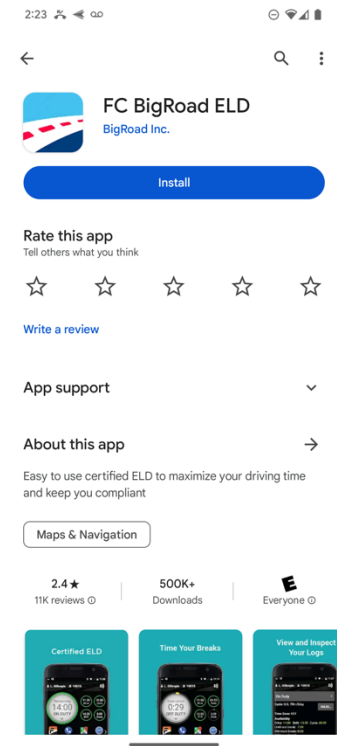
2:23

FC BigRoad ELD
BigRoad Inc.

Install

Rate this app
Tell others what you think

Write a review

App support

About this app

Easy to use certified ELD to maximize your driving time and keep you compliant

Maps & Navigation

2.4★
11K reviews

500K+
Downloads

E
Everyone

Certified ELD

Time Your Breaks

View and Inspect Your Logs

14:00
ON DUTY

0:29
OFF DUTY